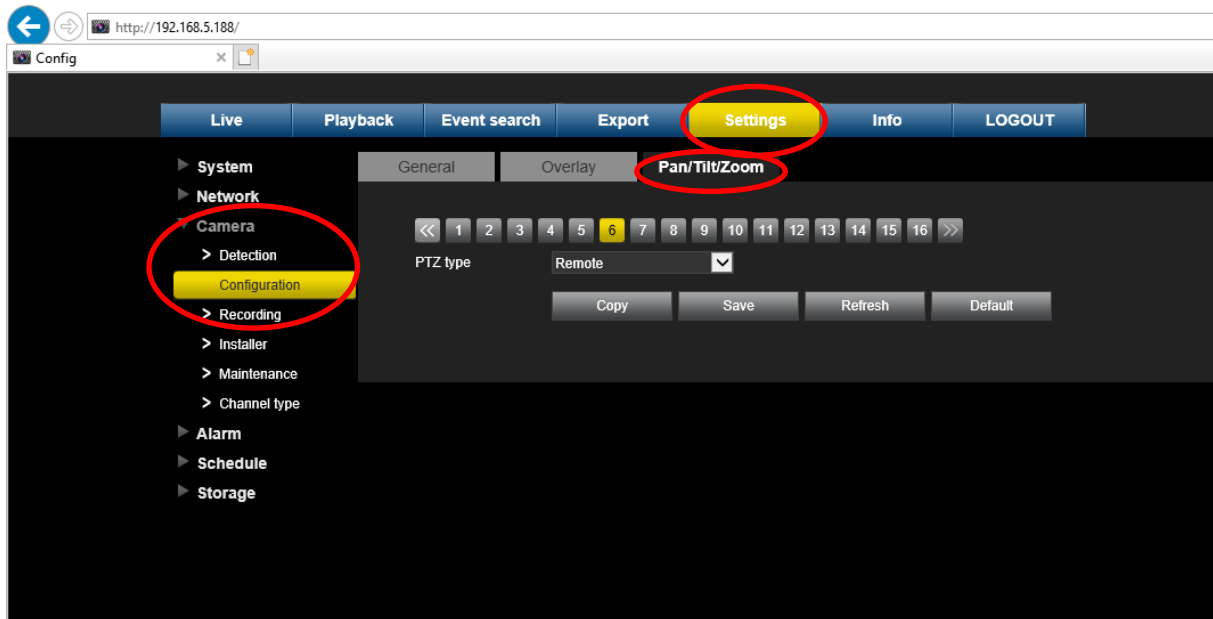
http://192.168.5.188/

Config

Live | Playback | Event search | Export | Settings | Info | LOGOUT

System
Network
Camera
> Detection
Configuration
> Recording
> Installer
> Maintenance
> Channel type
Alarm
Schedule
Storage

General | Overlay | Pan/Tilt/Zoom

« 1 2 3 4 5 6 7 8 9 10 11 12 13 14 15 16 »

PTZ type Remote

Copy | Save | Refresh | Default